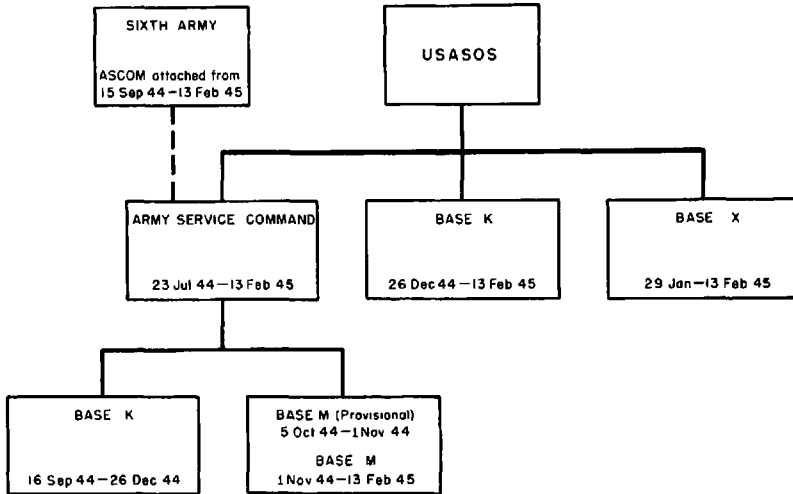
SIXTH ARMY

ASCOM attached from 15 Sep 44—13 Feb 45

USASOS

ARMY SERVICE COMMAND

23 Jul 44—13 Feb 45

BASE K

26 Dec 44—13 Feb 45

BASE X

29 Jan—13 Feb 45

BASE K

16 Sep 44—26 Dec 44

BASE M (Provisional)
5 Oct 44—1 Nov 44

BASE M
1 Nov 44—13 Feb 45